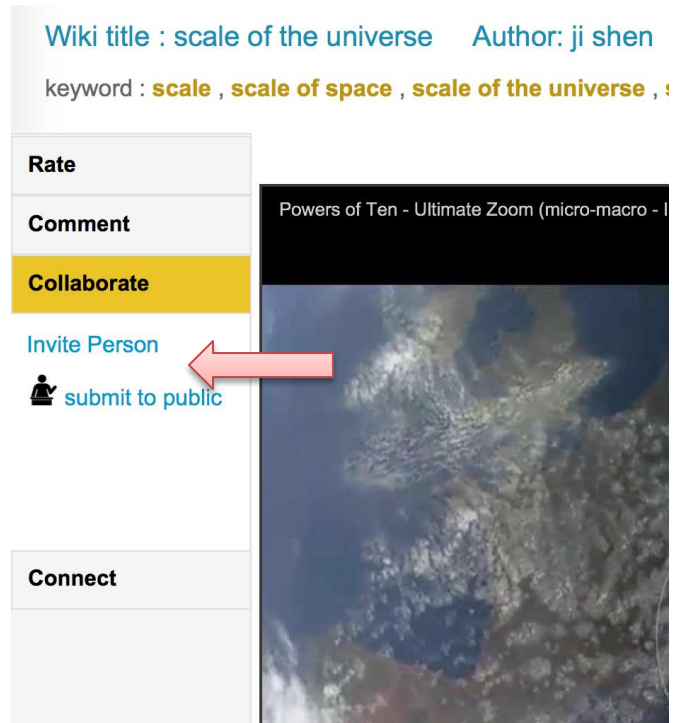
Wiki title : scale of the universe Author: ji shen

keyword : scale , scale of space , scale of the universe , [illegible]

Rate

Comment

Collaborate

Invite Person

submit to public

Connect

Powers of Ten - Ultimate Zoom (micro-macro - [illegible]